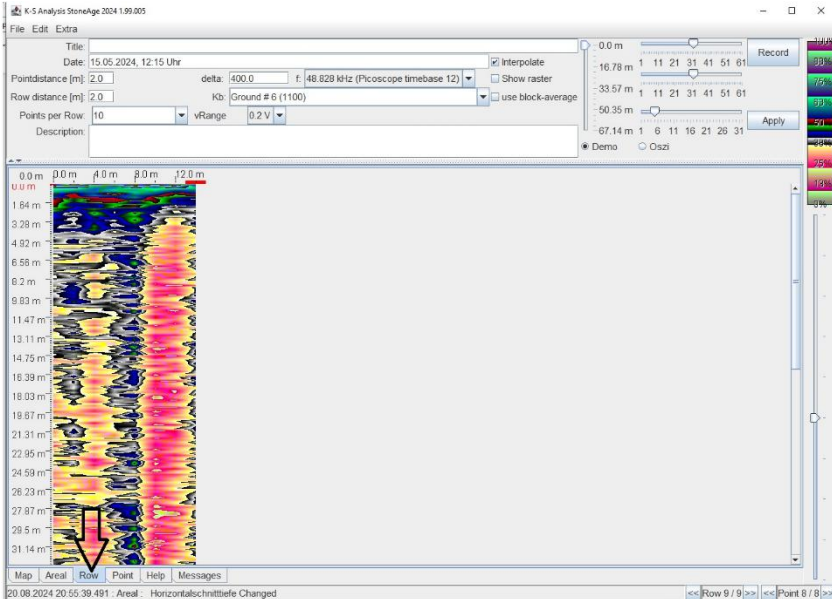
K-S Analysis StoneAge 2024 1.99.005

File Edit Extra

Title:
Date: 15.05.2024, 12:15 Uhr
Pointdistance [m]: 2.0
Row distance [m]: 2.0
Points per Row: 10
Description:
delta: 400.0
f: 48.828 kHz (Picoscope timebase 12)
Kb: Ground # 6 (1100)
vRange 0.2 V
Interpolate
Show raster
use block-average

0.0 m
16.78 m 1 11 21 31 41 51 61
33.57 m 1 11 21 31 41 51 61
50.35 m
67.14 m 1 6 11 16 21 26 31
Demo Oszi

Record
Apply

100%
88%
75%
63%
50%
38%
25%
13%
0%

0.0 m 0.0 m 4.0 m 8.0 m 12.0 m
0.0 m
1.64 m
3.28 m
4.92 m
6.56 m
8.2 m
9.83 m
11.47 m
13.11 m
14.75 m
16.39 m
18.03 m
19.67 m
21.31 m
22.95 m
24.59 m
26.23 m
27.87 m
29.5 m
31.14 m

Map Areal Row Point Help Messages

20.08.2024 20:55:39.491 : Areal : Horizontalschnitttiefe Changed
<< Row 9 / 9 >> << Point 8 / 8 >>